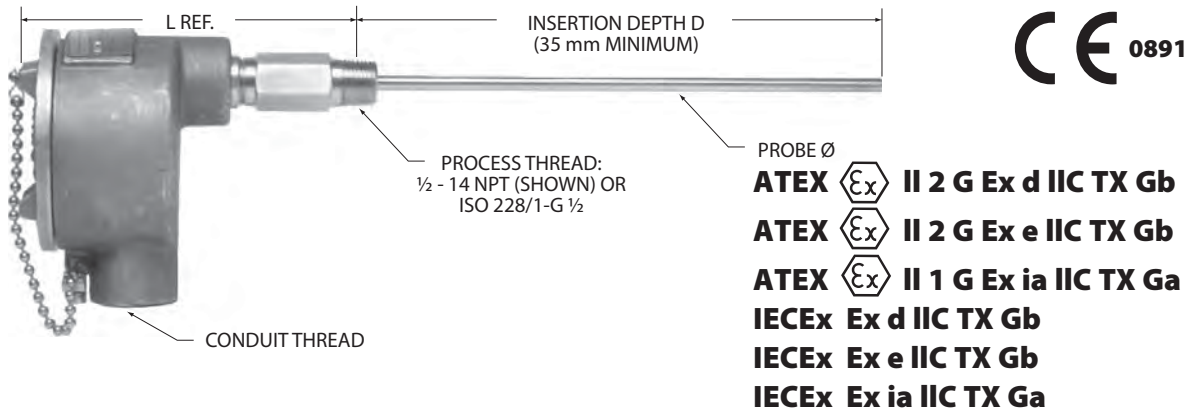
L REF.

INSERTION DEPTH D
(35 mm MINIMUM)

CE 0891

PROCESS THREAD:
½ - 14 NPT (SHOWN) OR
ISO 228/1-G ½

PROBE Ø

ATEX Ex II 2 G Ex d IIC TX Gb
ATEX Ex II 2 G Ex e IIC TX Gb
ATEX Ex II 1 G Ex ia IIC TX Ga
IECEx Ex d IIC TX Gb
IECEx Ex e IIC TX Gb
IECEx Ex ia IIC TX Ga

CONDUIT THREAD